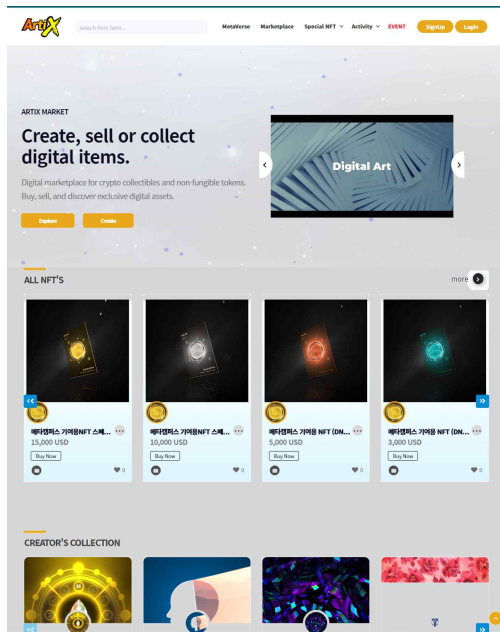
ArtiX

search item here...

MetaVerse Marketplace Special NFT ∨ Activity ∨ EVENT SignUp Login

ARTIX MARKET

Create, sell or collect digital items.

Digital marketplace for crypto collectibles and non-fungible tokens. Buy, sell, and discover exclusive digital assets.

Explore Create

Digital Art

ALL NFT'S

more

메타캠퍼스 기여용NFT 스페...
15,000 USD
Buy Now
0

메타캠퍼스 기여용NFT 스페...
10,000 USD
Buy Now
0

메타캠퍼스 기여용 NFT (DN...
5,000 USD
Buy Now
0

메타캠퍼스 기여용 NFT (DN...
3,000 USD
Buy Now
0

CREATOR'S COLLECTION